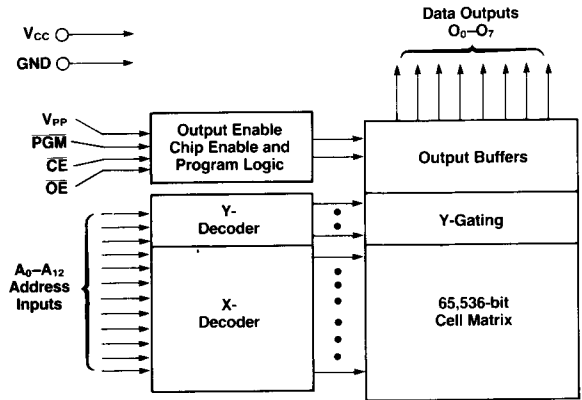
Data Outputs
$O_0$–$O_7$

$V_{CC}$

GND

$V_{PP}$

$\overline{PGM}$

$\overline{CE}$

$\overline{OE}$

Output Enable Chip Enable and Program Logic

Output Buffers

Y-Decoder

Y-Gating

$A_0$–$A_{12}$ Address Inputs

X-Decoder

65,536-bit Cell Matrix